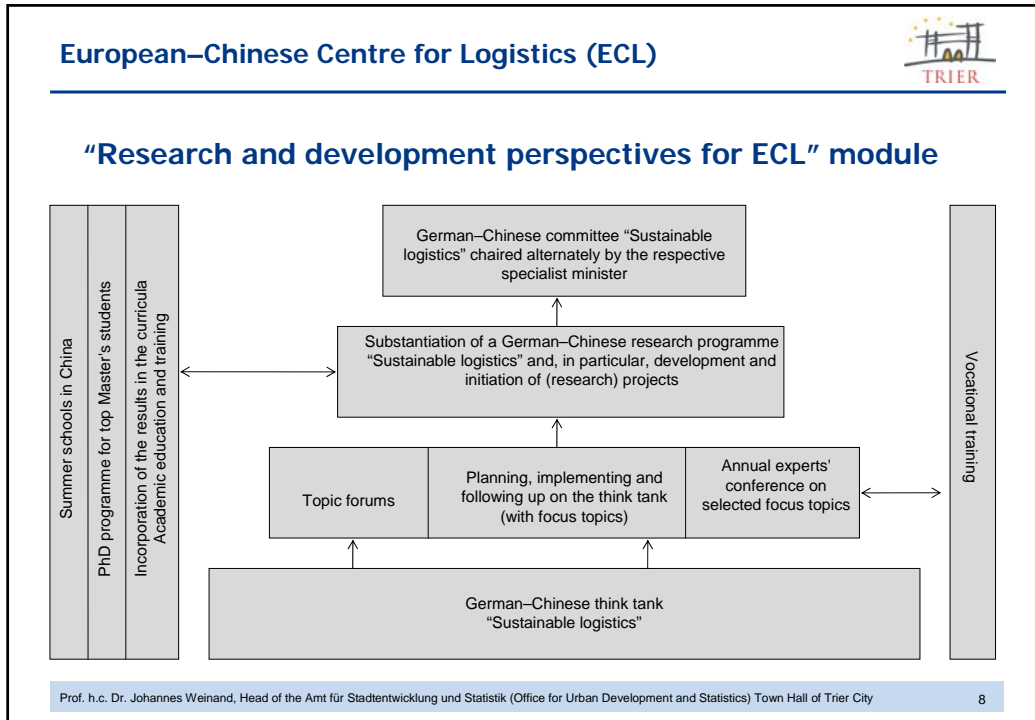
European–Chinese Centre for Logistics (ECL)

TRIER

"Research and development perspectives for ECL" module

Summer schools in China

PhD programme for top Master's students

Incorporation of the results in the curricula
Academic education and training

German–Chinese committee "Sustainable logistics" chaired alternately by the respective specialist minister

Substantiation of a German–Chinese research programme "Sustainable logistics" and, in particular, development and initiation of (research) projects

Topic forums

Planning, implementing and following up on the think tank (with focus topics)

Annual experts' conference on selected focus topics

German–Chinese think tank "Sustainable logistics"

Vocational training

Prof. h.c. Dr. Johannes Weinand, Head of the Amt für Stadtentwicklung und Statistik (Office for Urban Development and Statistics) Town Hall of Trier City

8